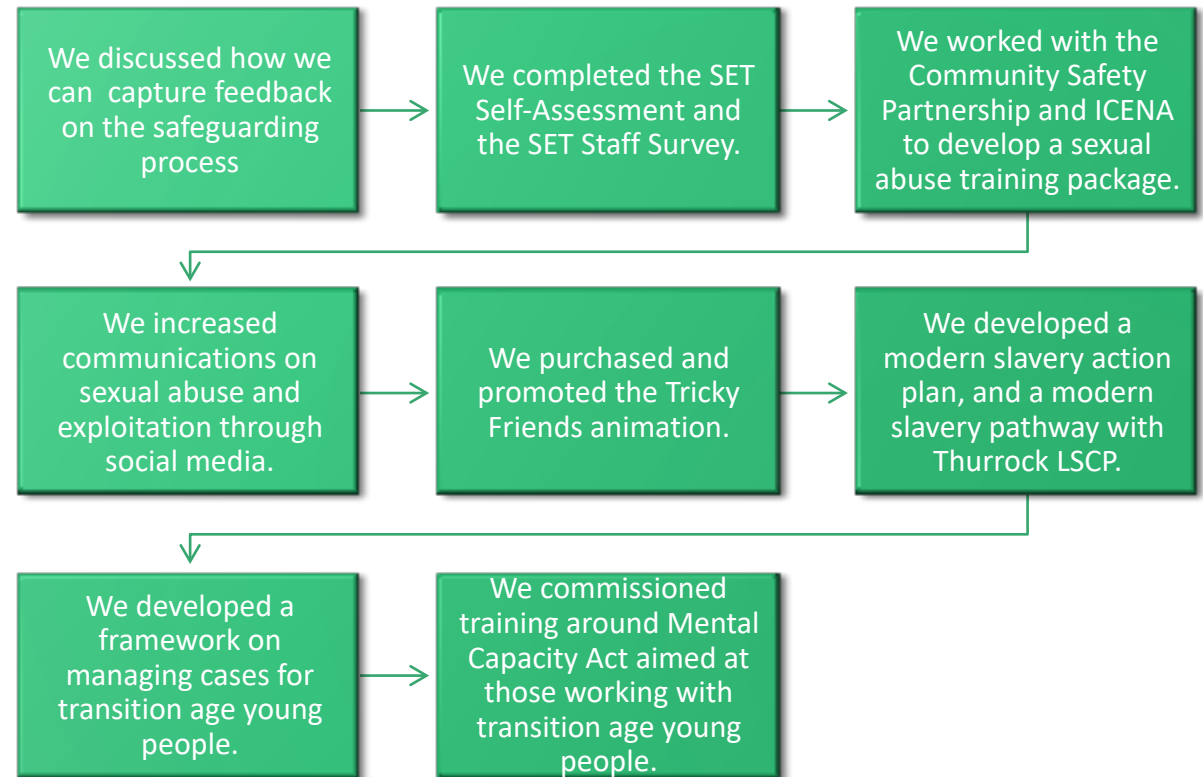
We discussed how we can capture feedback on the safeguarding process

We completed the SET Self-Assessment and the SET Staff Survey.

We worked with the Community Safety Partnership and ICENA to develop a sexual abuse training package.

We increased communications on sexual abuse and exploitation through social media.

We purchased and promoted the Tricky Friends animation.

We developed a modern slavery action plan, and a modern slavery pathway with Thurrock LSCP.

We developed a framework on managing cases for transition age young people.

We commissioned training around Mental Capacity Act aimed at those working with transition age young people.